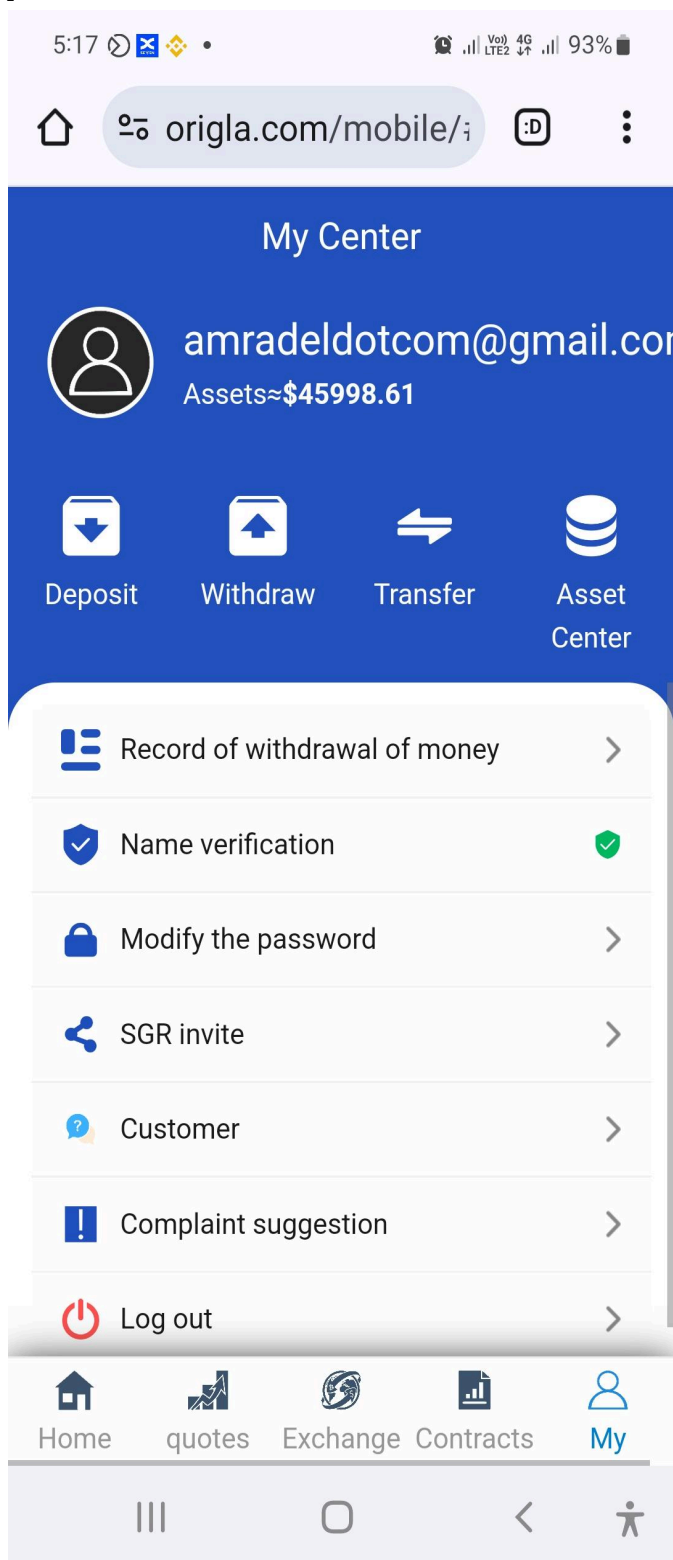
5:17 Vo) LTE2 4G 93%

origla.com/mobile/

My Center

amradeldotcom@gmail.co
Assets≈$45998.61

Deposit
Withdraw
Transfer
Asset Center

Record of withdrawal of money
Name verification
Modify the password
SGR invite
Customer
Complaint suggestion
Log out

Home
quotes
Exchange
Contracts
My